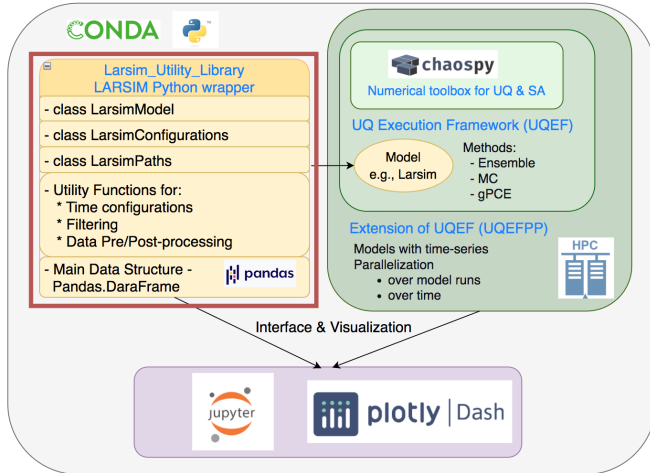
CONDA

Larsim_Utility_Library
LARSIM Python wrapper

- class LarsimModel

- class LarsimConfigurations

- class LarsimPaths

- Utility Functions for:
* Time configurations
* Filtering
* Data Pre/Post-processing

- Main Data Structure - Pandas.DaraFrame

pandas

chaospy

Numerical toolbox for UQ & SA

UQ Execution Framework (UQEF)

Model e.g., Larsim

Methods:
- Ensemble
- MC
- gPCE

Extension of UQEF (UQEFPP)

Models with time-series
Parallelization
• over model runs
• over time

HPC

Interface & Visualization

jupyter

plotly | Dash